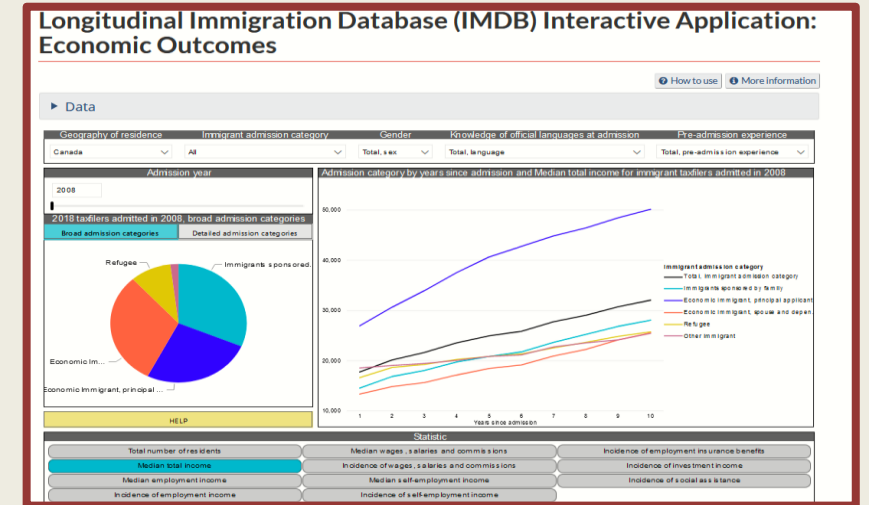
Longitudinal Immigration Database (IMDB) Interactive Application: Economic Outcomes

How to use
More information

▶ Data

| Geography of residence | Immigrant admission category | Gender | Knowledge of official languages at admission | Pre-admission experience |
|---|---|---|---|---|
| Canada | All | Total, sex | Total, language | Total, pre-admission experience |

Admission year

2008

2018 taxfilers admitted in 2008, broad admission categories

Broad admission categories
Detailed admission categories

Refugee
Immigrants sponsored...
Economic Im...
Economic Immigrant, principal ...

HELP

Admission category by years since admission and Median total income for immigrant taxfilers admitted in 2008

50,000
40,000
30,000
20,000
10,000

1 2 3 4 5 6 7 8 9 10
Years since admission

Immigrant admission category
Total, immigrant admission category
Immigrants sponsored by family
Economic immigrant, principal applicant
Economic immigrant, spouse and depen...
Refugee
Other immigrant

Statistic

Total number of residents
Median wages, salaries and commissions
Incidence of employment insurance benefits
Median total income
Incidence of wages, salaries and commissions
Incidence of investment income
Median employment income
Median self-employment income
Incidence of social assistance
Incidence of employment income
Incidence of self-employment income